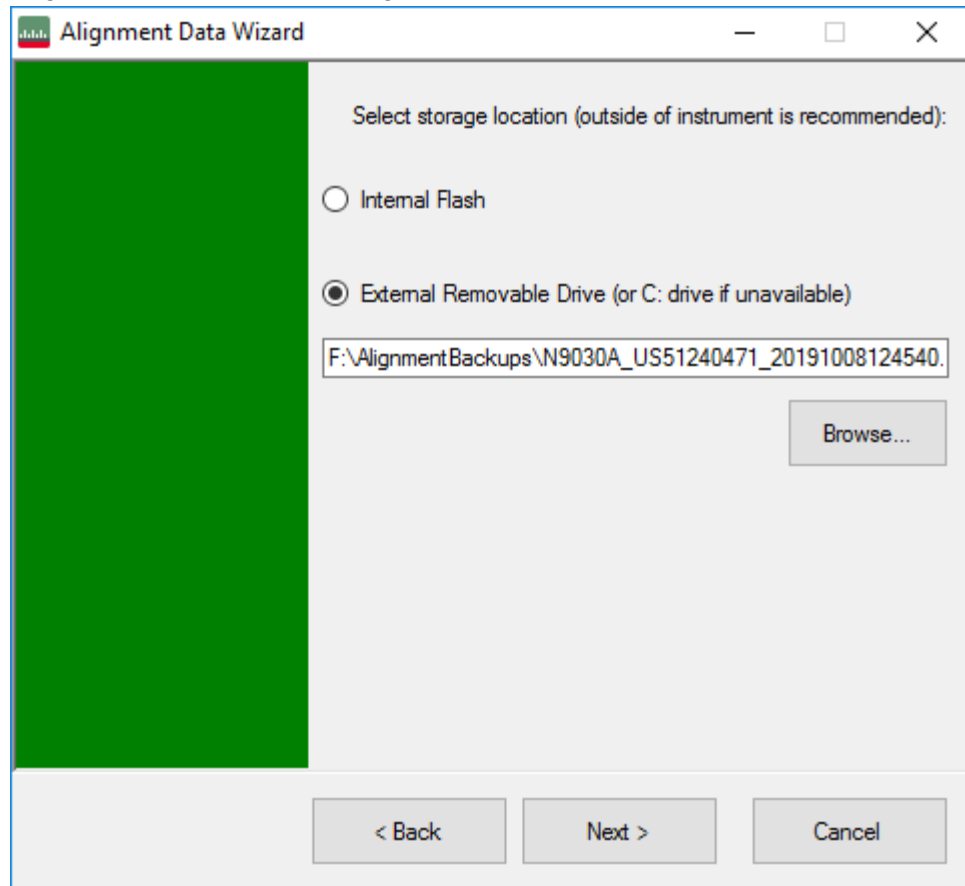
Alignment Data Wizard

Select storage location (outside of instrument is recommended):

Internal Flash

External Removable Drive (or C: drive if unavailable)

F:\AlignmentBackups\N9030A_US51240471_20191008124540.

Browse...

< Back

Next >

Cancel